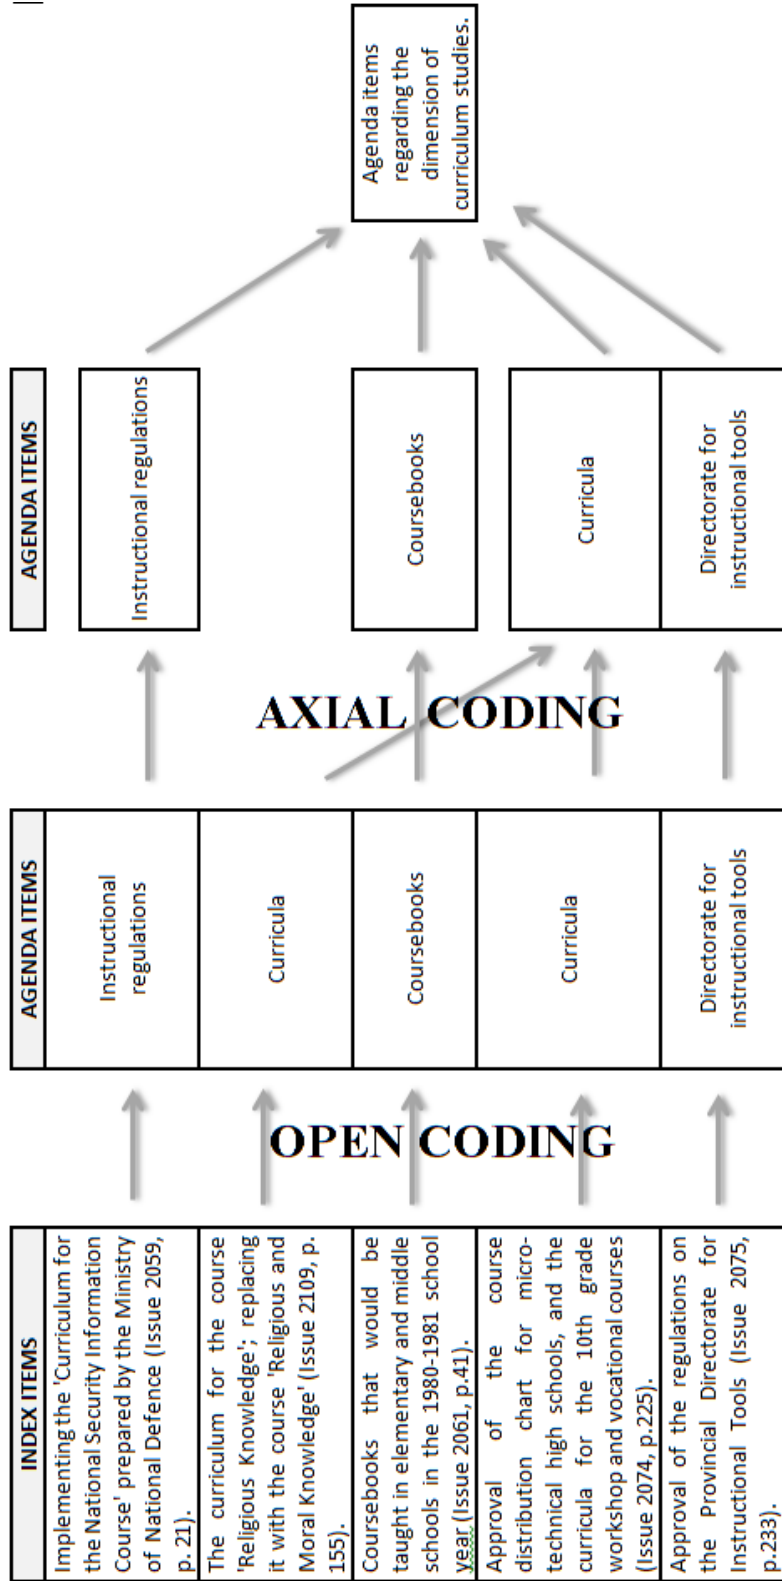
INDEX ITEMS

Implementing the 'Curriculum for the National Security Information Course' prepared by the Ministry of National Defence (Issue 2059, p. 21).

The curriculum for the course 'Religious Knowledge'; replacing it with the course 'Religious and Moral Knowledge' (Issue 2109, p. 155).

Coursebooks that would be taught in elementary and middle schools in the 1980-1981 school year (Issue 2061, p.41).

Approval of the course distribution chart for microtechnical high schools, and the curricula for the 10th grade workshop and vocational courses (Issue 2074, p.225).

Approval of the regulations on the Provincial Directorate for Instructional Tools (Issue 2075, p.233).

OPEN CODING

AGENDA ITEMS

Instructional regulations

Curricula

Coursebooks

Curricula

Directorate for instructional tools

AXIAL CODING

AGENDA ITEMS

Instructional regulations

Coursebooks

Curricula

Directorate for instructional tools

Agenda items regarding the dimension of curriculum studies.